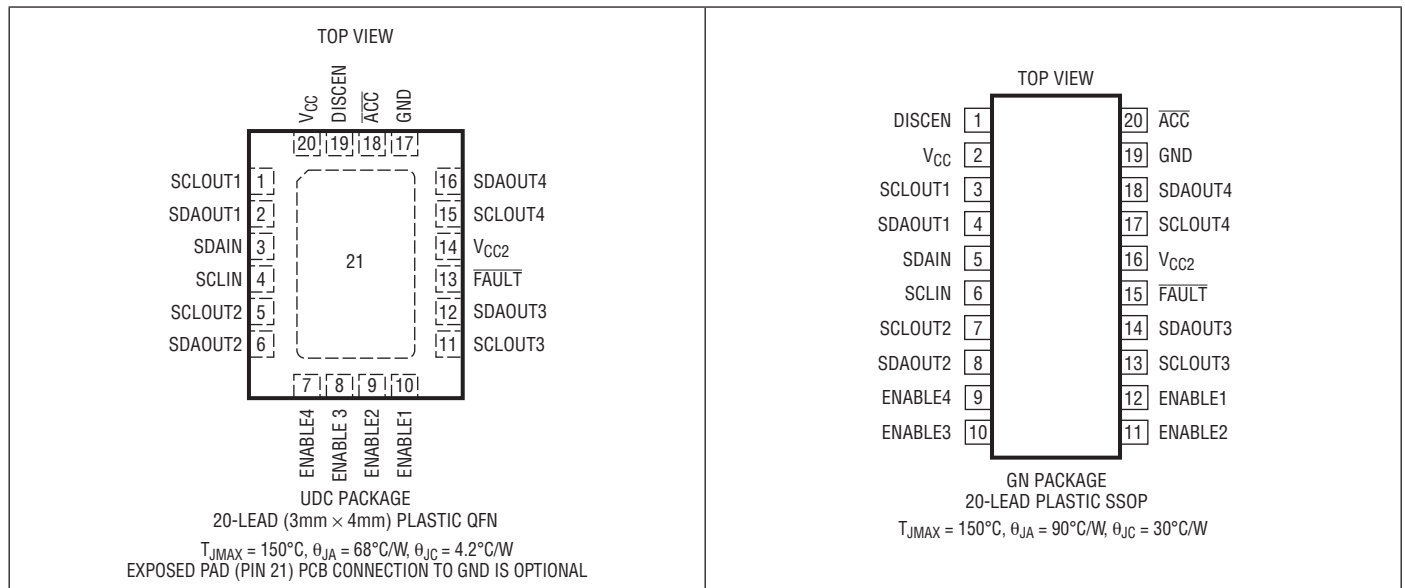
TOP VIEW

$V_{CC}$ DISCEN $\overline{ACC}$ GND

20 19 18 17

SCLOUT1 1
SDAOUT1 2
SDAIN 3
SCLIN 4
SCLOUT2 5
SDAOUT2 6

21

16 SDAOUT4
15 SCLOUT4
14 $V_{CC2}$
13 $\overline{FAULT}$
12 SDAOUT3
11 SCLOUT3

7 8 9 10

ENABLE4 ENABLE 3 ENABLE2 ENABLE1

UDC PACKAGE
20-LEAD (3mm × 4mm) PLASTIC QFN

$T_{JMAX} = 150°C, \theta_{JA} = 68°C/W, \theta_{JC} = 4.2°C/W$
EXPOSED PAD (PIN 21) PCB CONNECTION TO GND IS OPTIONAL

TOP VIEW

| | | | |
|---|---|---|---|
| DISCEN | 1 | 20 | $\overline{ACC}$ |
| $V_{CC}$ | 2 | 19 | GND |
| SCLOUT1 | 3 | 18 | SDAOUT4 |
| SDAOUT1 | 4 | 17 | SCLOUT4 |
| SDAIN | 5 | 16 | $V_{CC2}$ |
| SCLIN | 6 | 15 | $\overline{FAULT}$ |
| SCLOUT2 | 7 | 14 | SDAOUT3 |
| SDAOUT2 | 8 | 13 | SCLOUT3 |
| ENABLE4 | 9 | 12 | ENABLE1 |
| ENABLE3 | 10 | 11 | ENABLE2 |

GN PACKAGE
20-LEAD PLASTIC SSOP

$T_{JMAX} = 150°C, \theta_{JA} = 90°C/W, \theta_{JC} = 30°C/W$